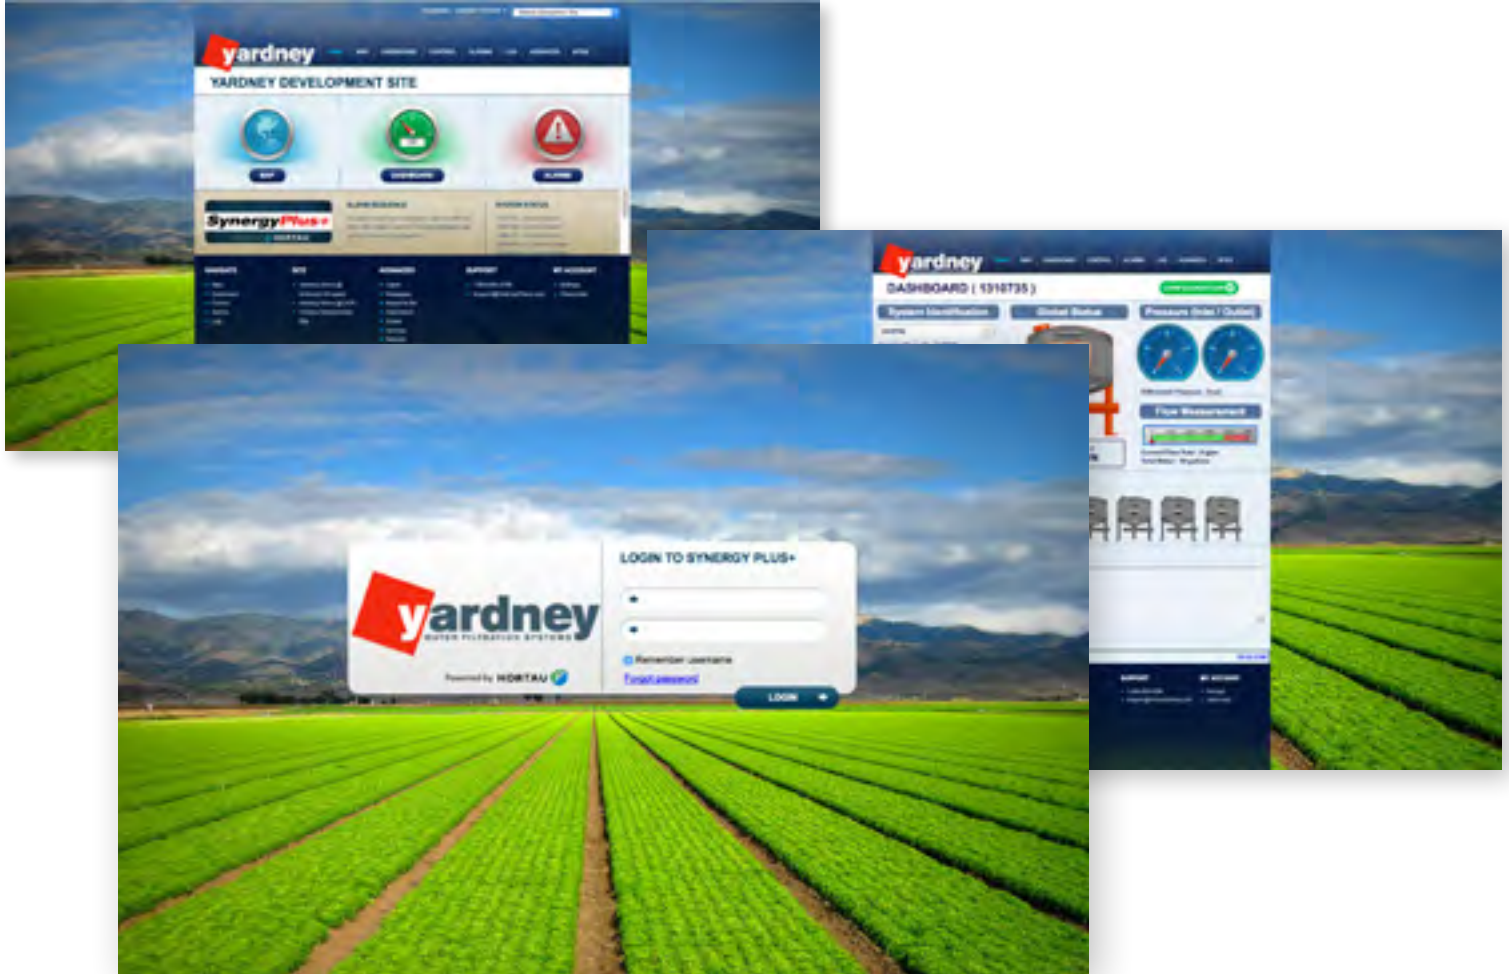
yardney

YARDNEY DEVELOPMENT SITE

MAP

DASHBOARD

ALARMS

SynergyPlus+

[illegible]

yardney

DASHBOARD ( 1310735 )

System Identification

Global Status

Pressure (Inlet / Outlet)

Flow Measurement

yardney

WATER FILTRATION SYSTEMS

Powered by HORTAU

LOGIN TO SYNERGY PLUS+

Remember username

Forgot password

LOGIN